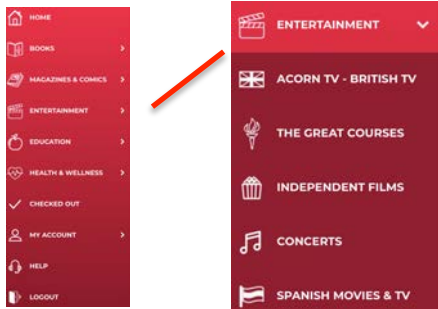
HOME

BOOKS

MAGAZINES & COMICS

ENTERTAINMENT

EDUCATION

HEALTH & WELLNESS

CHECKED OUT

MY ACCOUNT

HELP

LOGOUT

ENTERTAINMENT

ACORN TV - BRITISH TV

THE GREAT COURSES

INDEPENDENT FILMS

CONCERTS

SPANISH MOVIES & TV